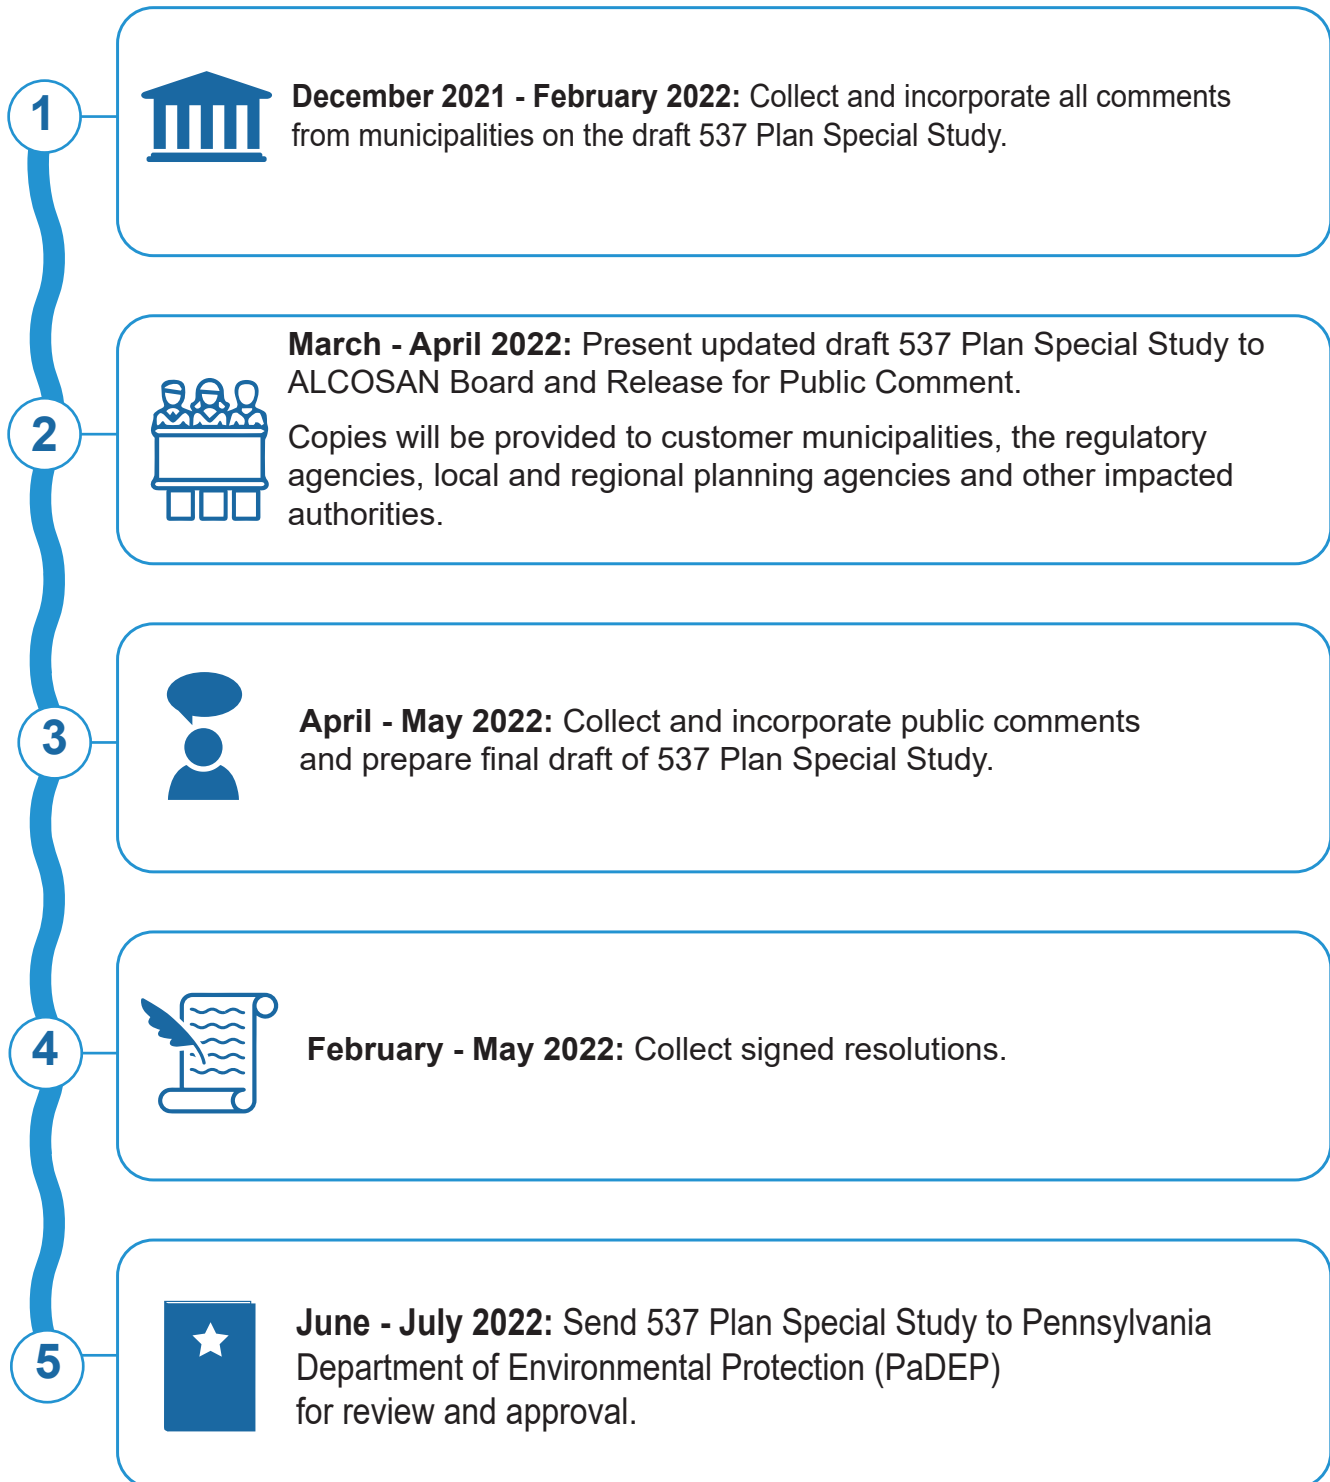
1

**December 2021 - February 2022:** Collect and incorporate all comments from municipalities on the draft 537 Plan Special Study.

2

**March - April 2022:** Present updated draft 537 Plan Special Study to ALCOSAN Board and Release for Public Comment.

Copies will be provided to customer municipalities, the regulatory agencies, local and regional planning agencies and other impacted authorities.

3

**April - May 2022:** Collect and incorporate public comments and prepare final draft of 537 Plan Special Study.

4

**February - May 2022:** Collect signed resolutions.

5

**June - July 2022:** Send 537 Plan Special Study to Pennsylvania Department of Environmental Protection (PaDEP) for review and approval.